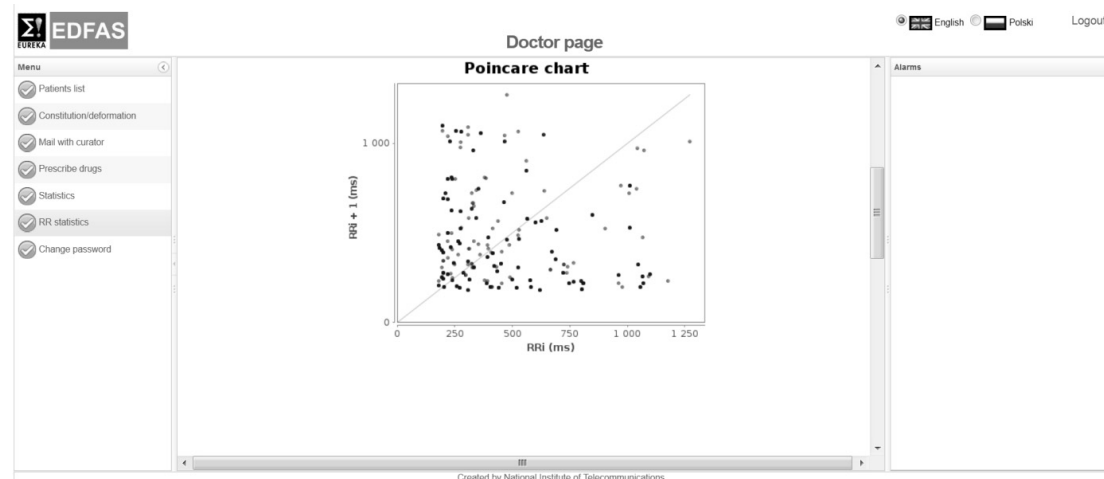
EUREKA EDFAS

Doctor page

English Polski Logout

Menu

Patients list

Constitution/deformation

Mail with curator

Prescribe drugs

Statistics

RR statistics

Change password

Poincare chart

RRi + 1 (ms)

1 000

0

0 250 500 750 1 000 1 250

RRi (ms)

Alarms

Created by National Institute of Telecommunications